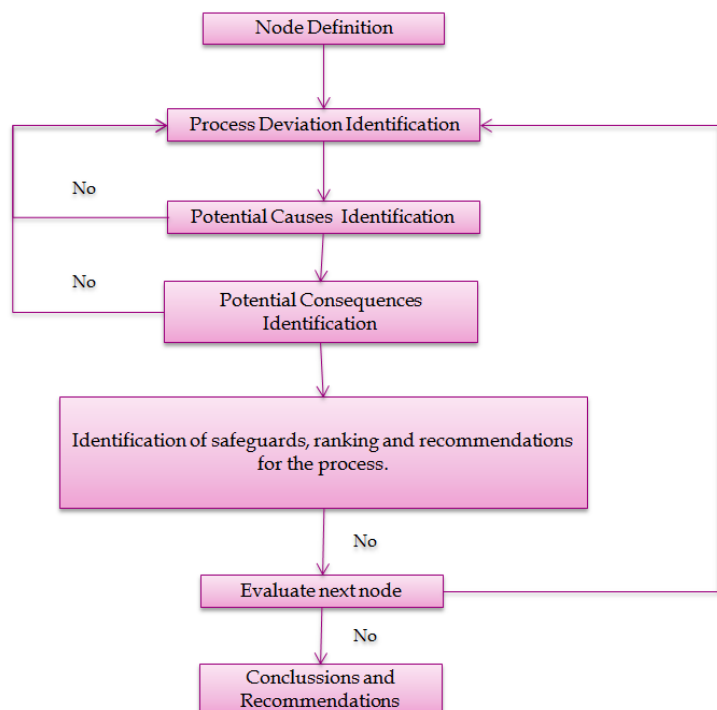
Node Definition

Process Deviation Identification

No

Potential Causes Identification

No

Potential Consequences Identification

Identification of safeguards, ranking and recommendations for the process.

No

Evaluate next node

No

Conclussions and Recommendations